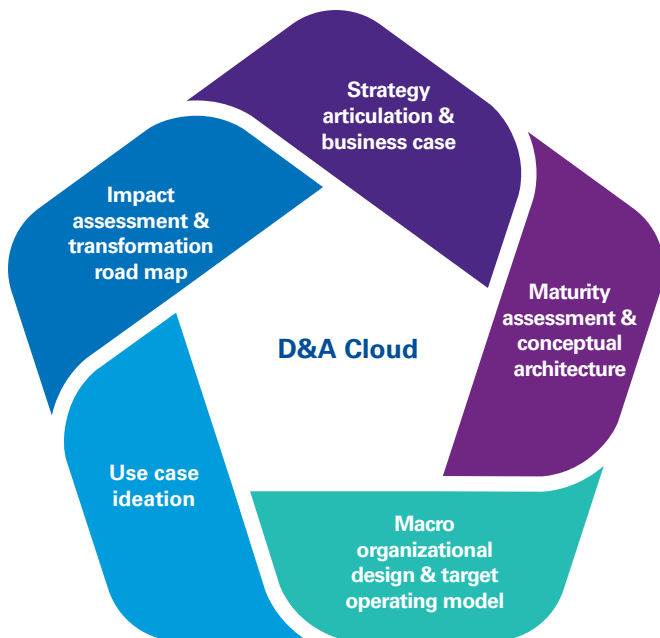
Strategy articulation & business case

Maturity assessment & conceptual architecture

Macro organizational design & target operating model

Use case ideation

Impact assessment & transformation road map

D&A Cloud